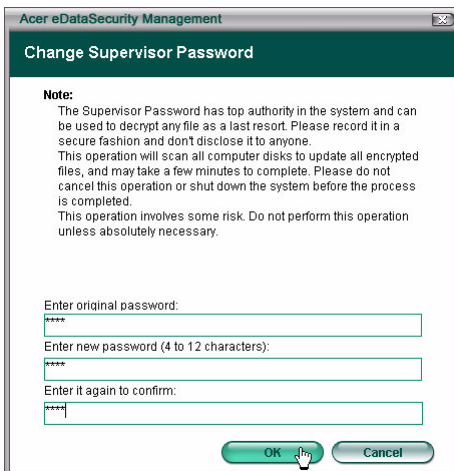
Acer eDataSecurity Management

Change Supervisor Password

Note:
The Supervisor Password has top authority in the system and can be used to decrypt any file as a last resort. Please record it in a secure fashion and don't disclose it to anyone.
This operation will scan all computer disks to update all encrypted files, and may take a few minutes to complete. Please do not cancel this operation or shut down the system before the process is completed.
This operation involves some risk. Do not perform this operation unless absolutely necessary.

Enter original password:
****
Enter new password (4 to 12 characters):
****
Enter it again to confirm:
****

OK Cancel